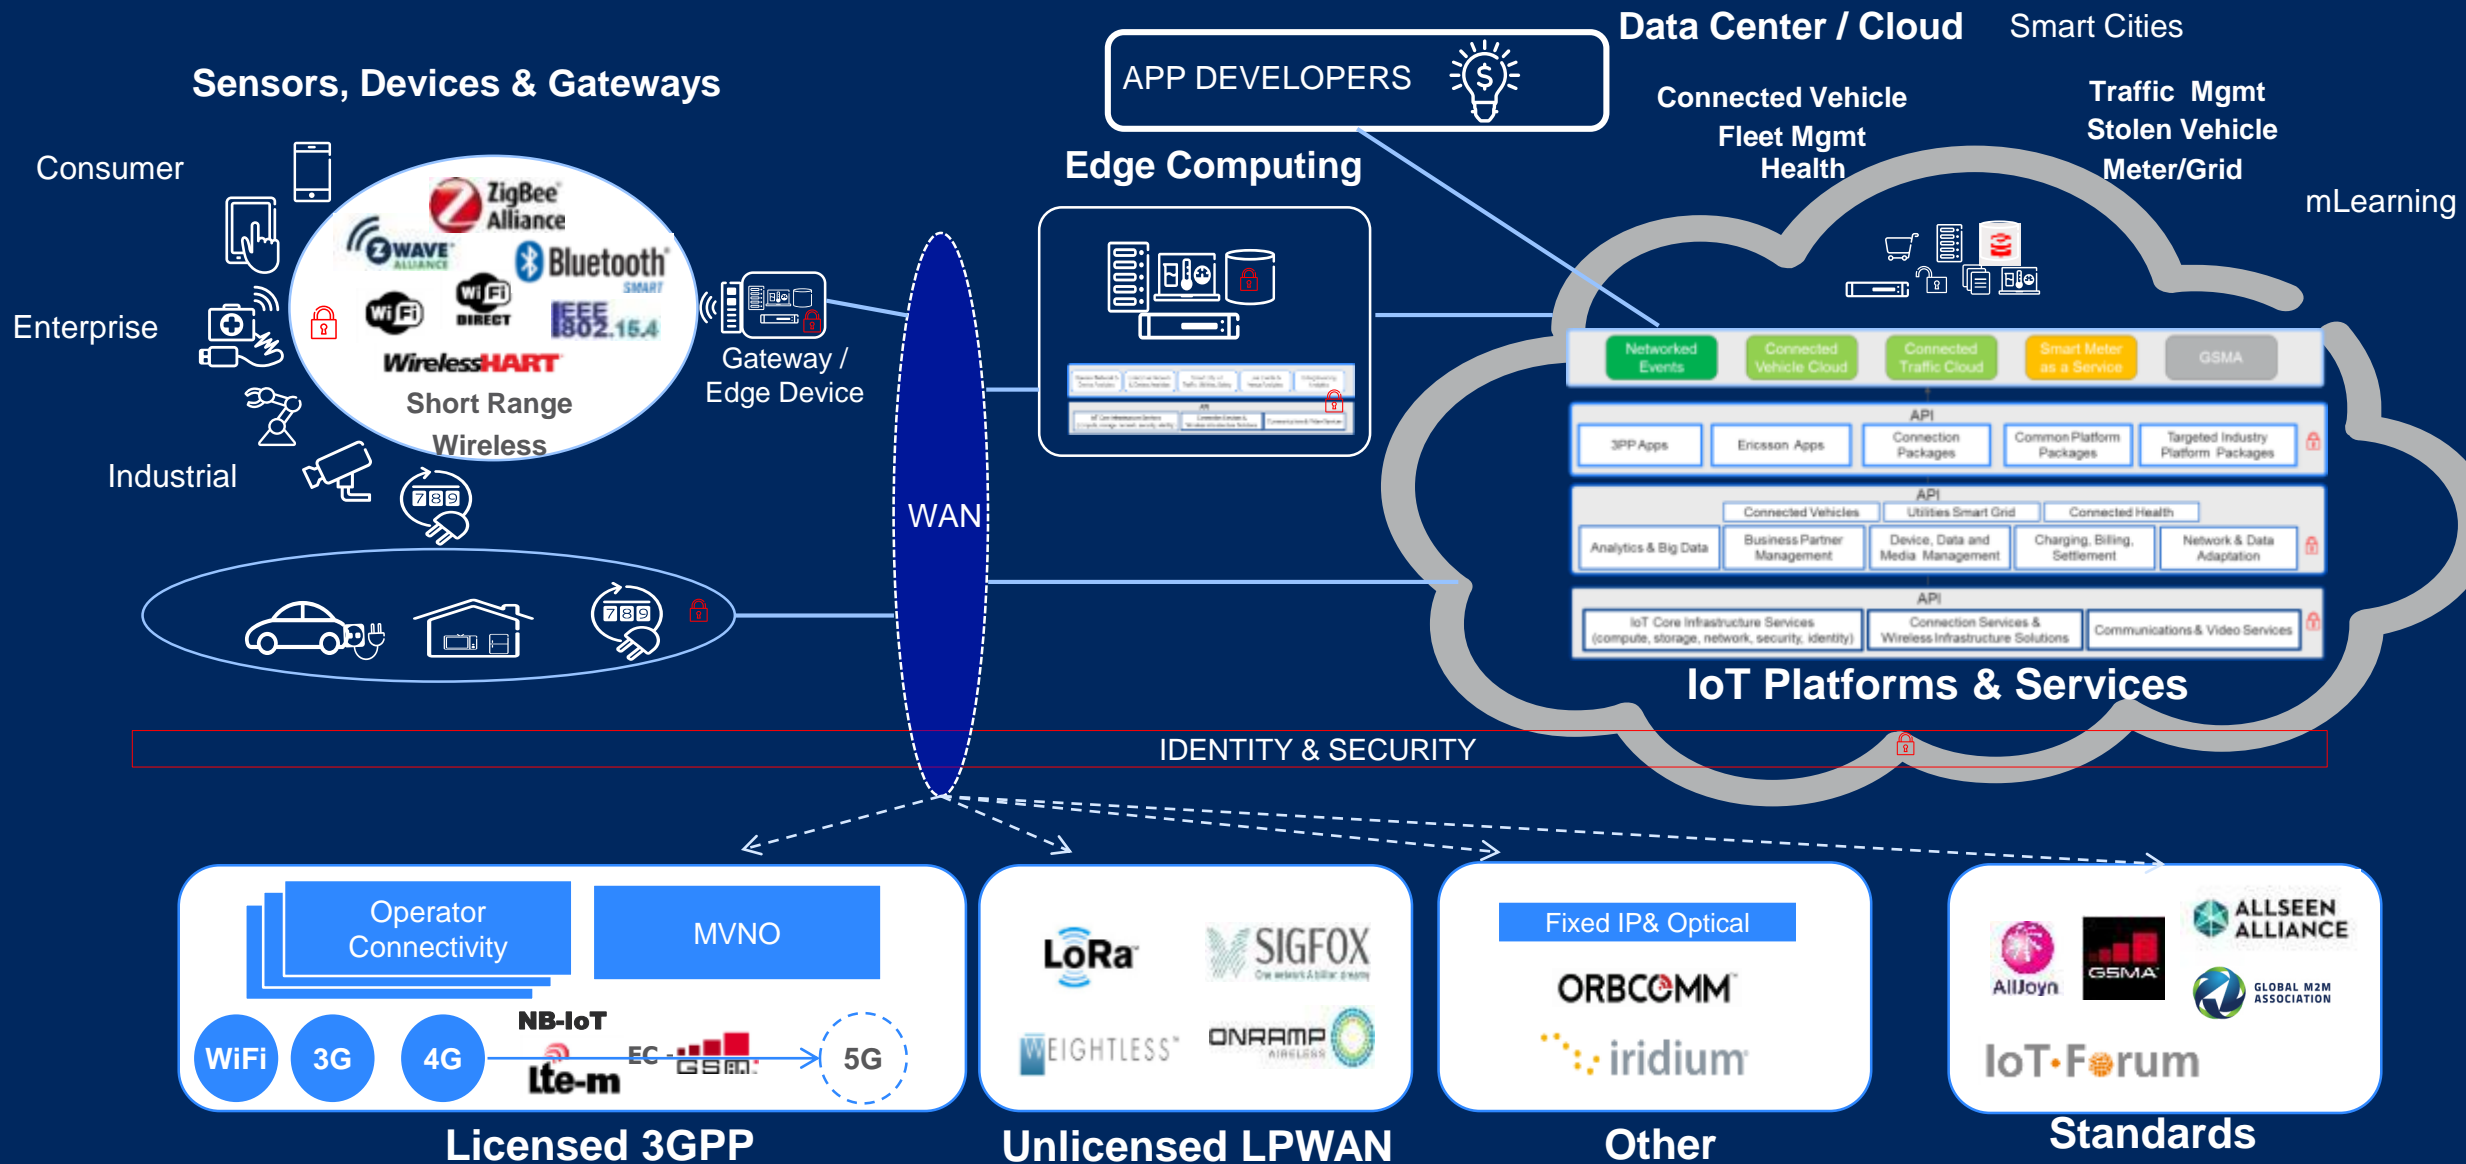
Sensors, Devices & Gateways

Consumer

Enterprise

Industrial

ZigBee Alliance

Z-WAVE ALLIANCE

Bluetooth SMART

Wi Fi

Wi Fi DIRECT

IEEE 802.15.4

WirelessHART

Short Range Wireless

789

Gateway / Edge Device

WAN

APP DEVELOPERS

Edge Computing

Data Center / Cloud

Smart Cities

Connected Vehicle

Fleet Mgmt

Health

Traffic Mgmt

Stolen Vehicle

Meter/Grid

mLearning

Networked Events

Connected Vehicle Cloud

Connected Traffic Cloud

Smart Meter as a Service

GSMA

API

3PP Apps

Ericsson Apps

Connection Packages

Common Platform Packages

Targeted Industry Platform Packages

API

Connected Vehicles

Utilities Smart Grid

Connected Health

Analytics & Big Data

Business Partner Management

Device, Data and Media Management

Charging, Billing, Settlement

Network & Data Adaptation

API

IoT Core Infrastructure Services (compute, storage, network, security, identity)

Connection Services & Wireless Infrastructure Solutions

Communications & Video Services

IoT Platforms & Services

IDENTITY & SECURITY

Operator Connectivity

MVNO

NB-IoT

WiFi

3G

4G

EC-GSM

lte-m

5G

Licensed 3GPP

LoRa

SIGFOX

WEIGHTLESS

ONRAMP WIRELESS

Unlicensed LPWAN

Fixed IP& Optical

ORBCOMM

iridium

Other

AllJoyn

GSMA

ALLSEEN ALLIANCE

GLOBAL M2M ASSOCIATION

IoT-Forum

Standards